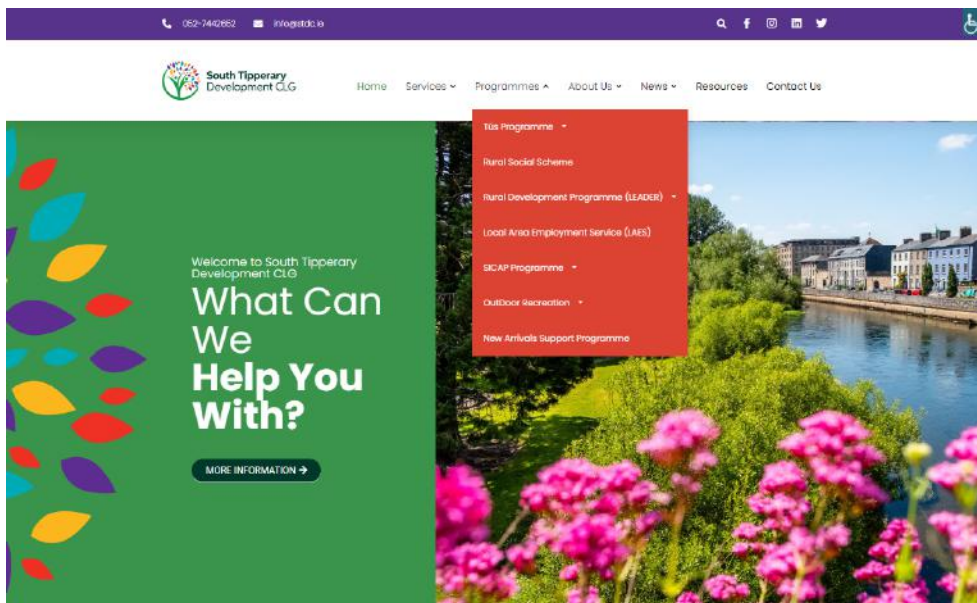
052-7442652 info@stdc.ie

South Tipperary Development CLG

Home Services Programmes About Us News Resources Contact Us

Tús Programme

Rural Social Scheme

Rural Development Programme (LEADER)

Local Area Employment Service (LAES)

SICAP Programme

Outdoor Recreation

New Arrivals Support Programme

Welcome to South Tipperary Development CLG

What Can We Help You With?

MORE INFORMATION →